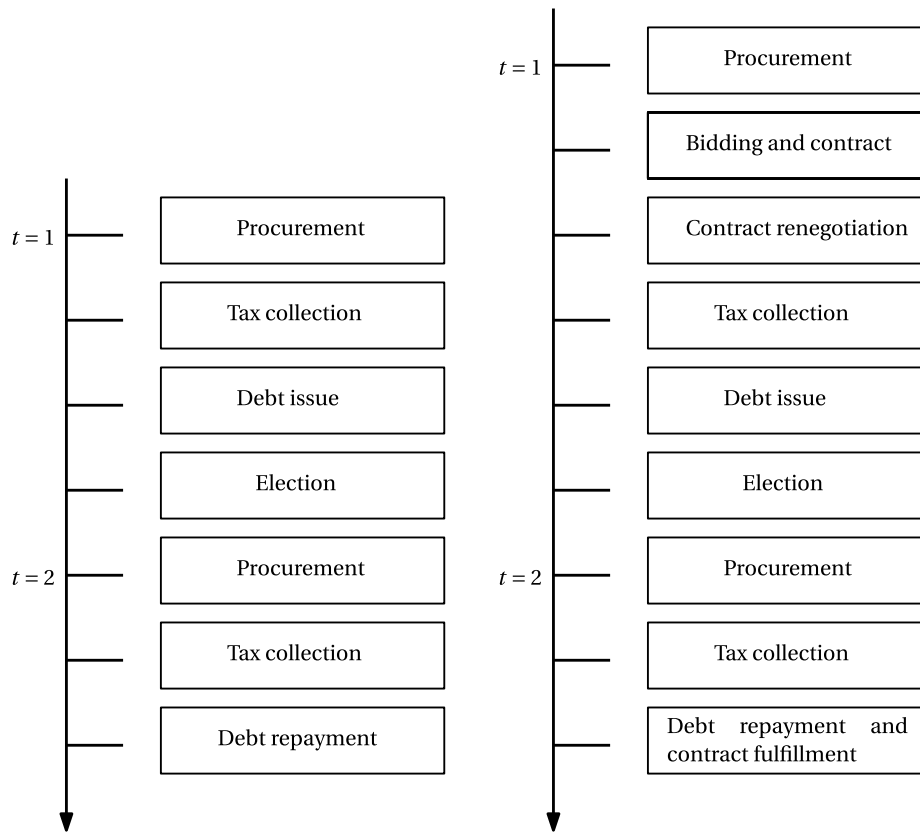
$t = 1$
Procurement
Tax collection
Debt issue
Election
$t = 2$
Procurement
Tax collection
Debt repayment

$t = 1$
Procurement
Bidding and contract
Contract renegotiation
Tax collection
Debt issue
Election
$t = 2$
Procurement
Tax collection
Debt repayment and contract fulfillment